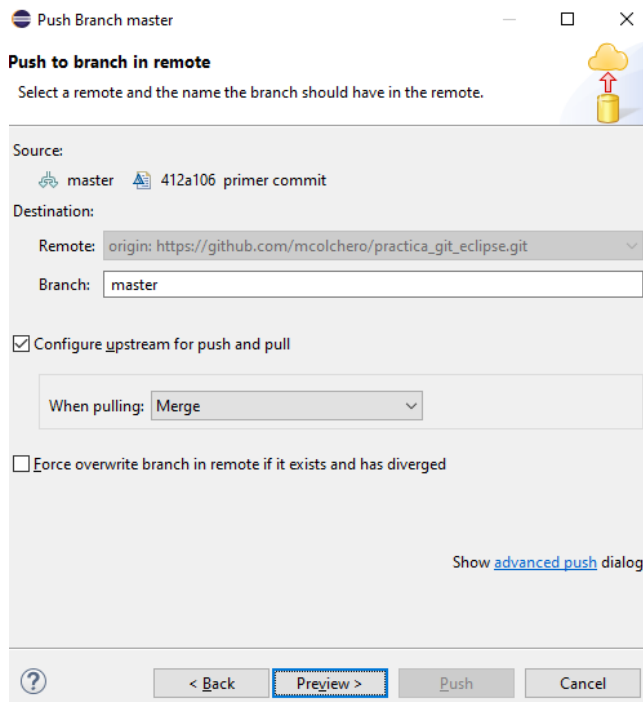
Push Branch master

Push to branch in remote

Select a remote and the name the branch should have in the remote.

Source:

master 412a106 primer commit

Destination:

Remote: origin: https://github.com/mcolchero/practica_git_eclipse.git

Branch: master

☑ Configure upstream for push and pull

When pulling: Merge

☐ Force overwrite branch in remote if it exists and has diverged

Show advanced push dialog

?

< Back

Preview >

Push

Cancel